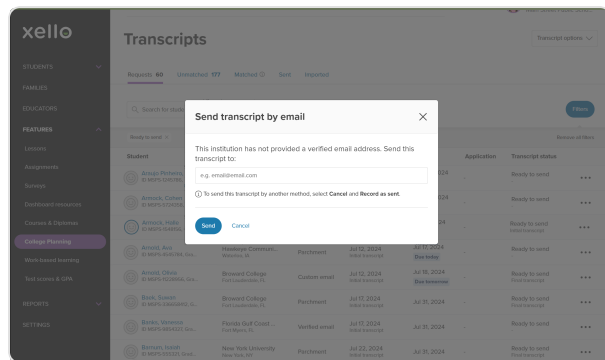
xello

STUDENTS
FAMILIES
EDUCATORS
FEATURES
Lessons
Assignments
Surveys
Dashboard resources
Courses & Diplomas
College Planning
Work-based learning
Test scores & GPA
REPORTS
SETTINGS

Transcripts

Transcript options

Requests 60 Unmatched 177 Matched Sent Imported

Filters

Remove all filters

Student

Application

Transcript status

Ready to send
Ready to send
Ready to send
Ready to send
Ready to send
Ready to send
Ready to send
Ready to send
Ready to send

Hawkeye Commun...
Broward College
Broward College
Florida Gulf Coast ...
New York University

Parchment
Custom email
Parchment
Verified email
Parchment

Jul 12, 2024
Jul 12, 2024
Jul 12, 2024
Jul 12, 2024
Jul 22, 2024

Jul 17, 2024
Jul 18, 2024
Jul 31, 2024
Jul 31, 2024
Jul 31, 2024

Due today
Due tomorrow

Arnold, Ava
Arnold, Olivia
Bank, Susan
Banks, Vanessa
Benson, Noah

Send transcript by email

This institution has not provided a verified email address. Send this transcript to:

e.g. email@email.com

To send this transcript by another method, select Cancel and Record as sent.

Send Cancel